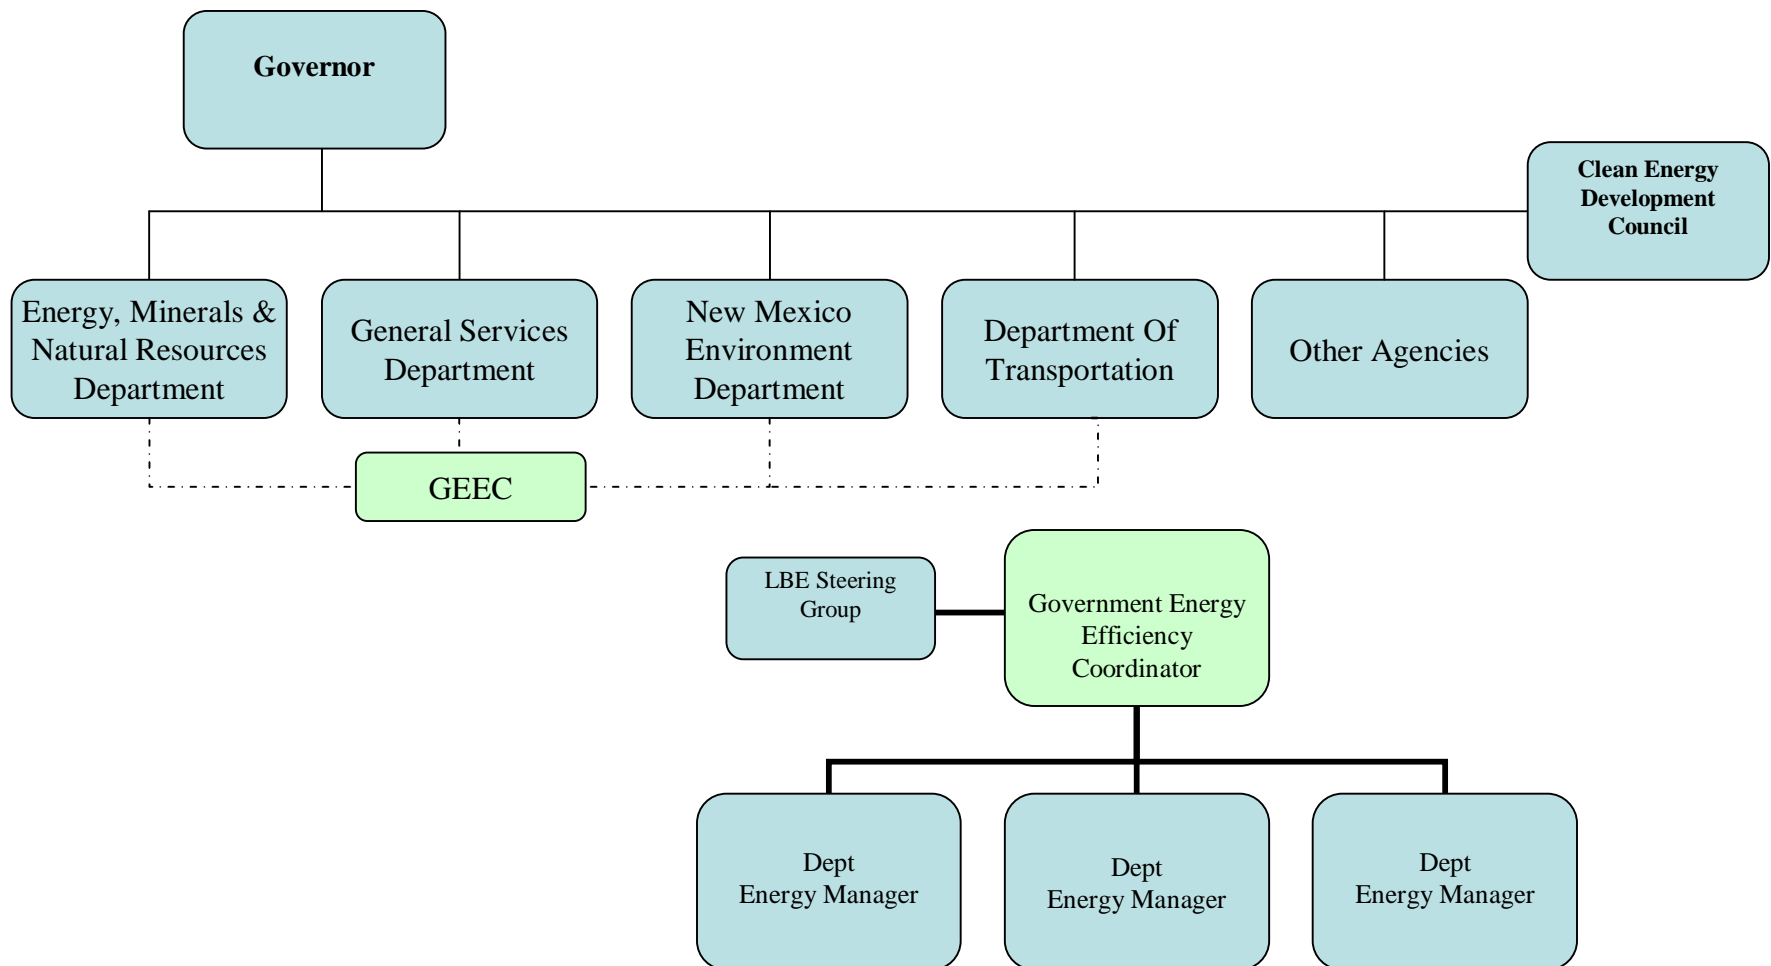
Governor

Clean Energy Development Council

Energy, Minerals & Natural Resources Department

General Services Department

New Mexico Environment Department

Department Of Transportation

Other Agencies

GEEC

LBE Steering Group

Government Energy Efficiency Coordinator

Dept Energy Manager

Dept Energy Manager

Dept Energy Manager